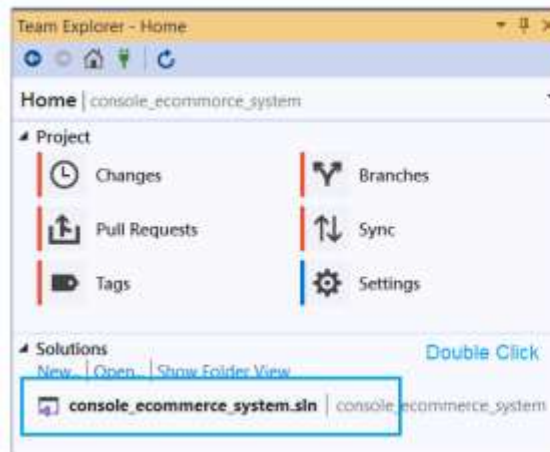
Team Explorer - Home

Home | console_ecommerce_system

◢ Project

Changes

Branches

Pull Requests

Sync

Tags

Settings

◢ Solutions

Double Click

New... | Open... | Show Folder View

console_ecommerce_system.sln | console_ecommerce_system